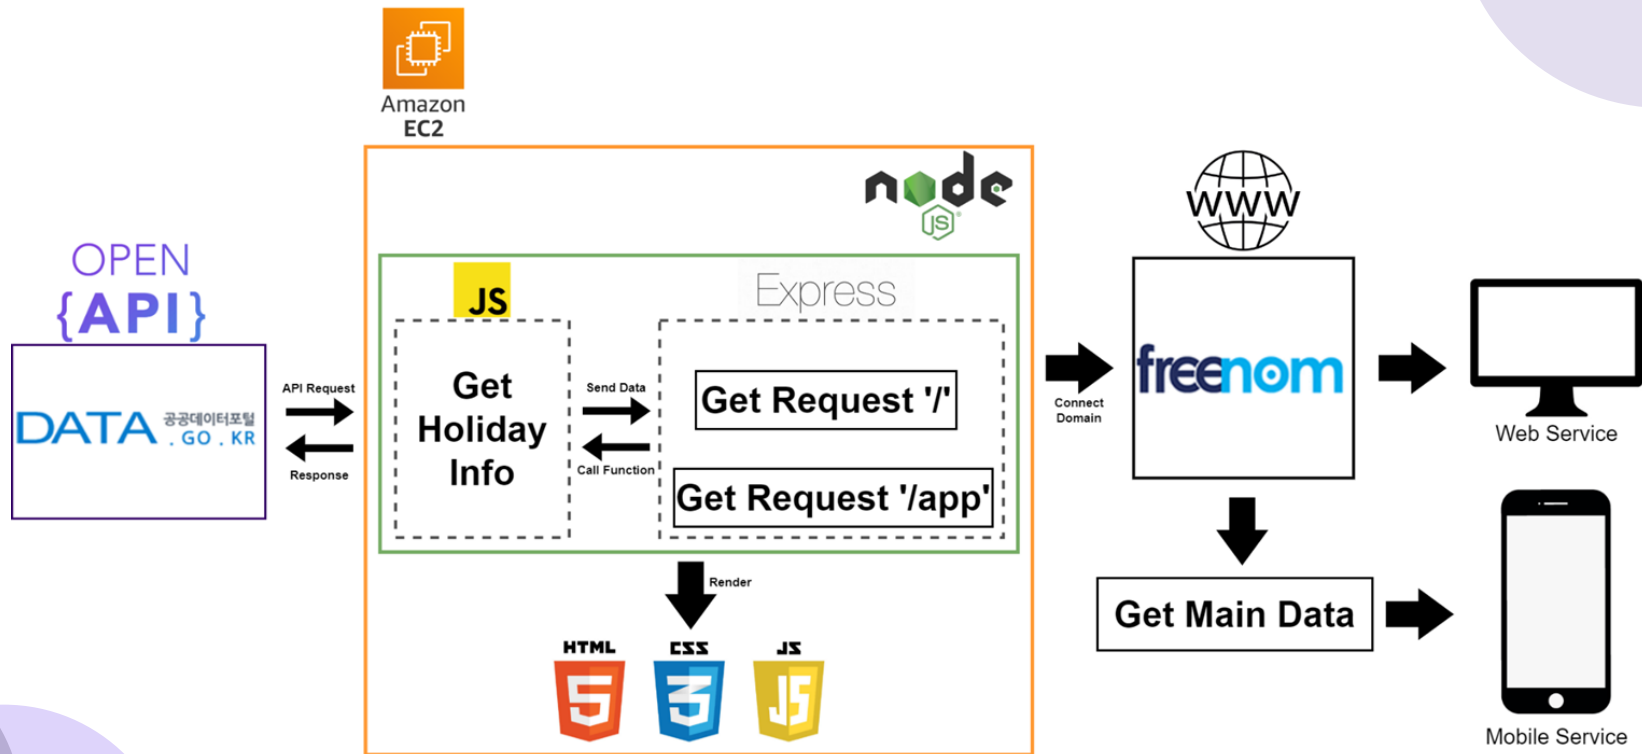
Amazon EC2

OPEN {API}

DATA 공공데이터포털 .GO.KR

API Request

Response

node JS

JS

Get Holiday Info

Send Data

Call Function

Express

Get Request '/'

Get Request '/app'

Render

HTML 5

CSS 3

JS

Connect Domain

WWW

freenom

Get Main Data

Web Service

Mobile Service